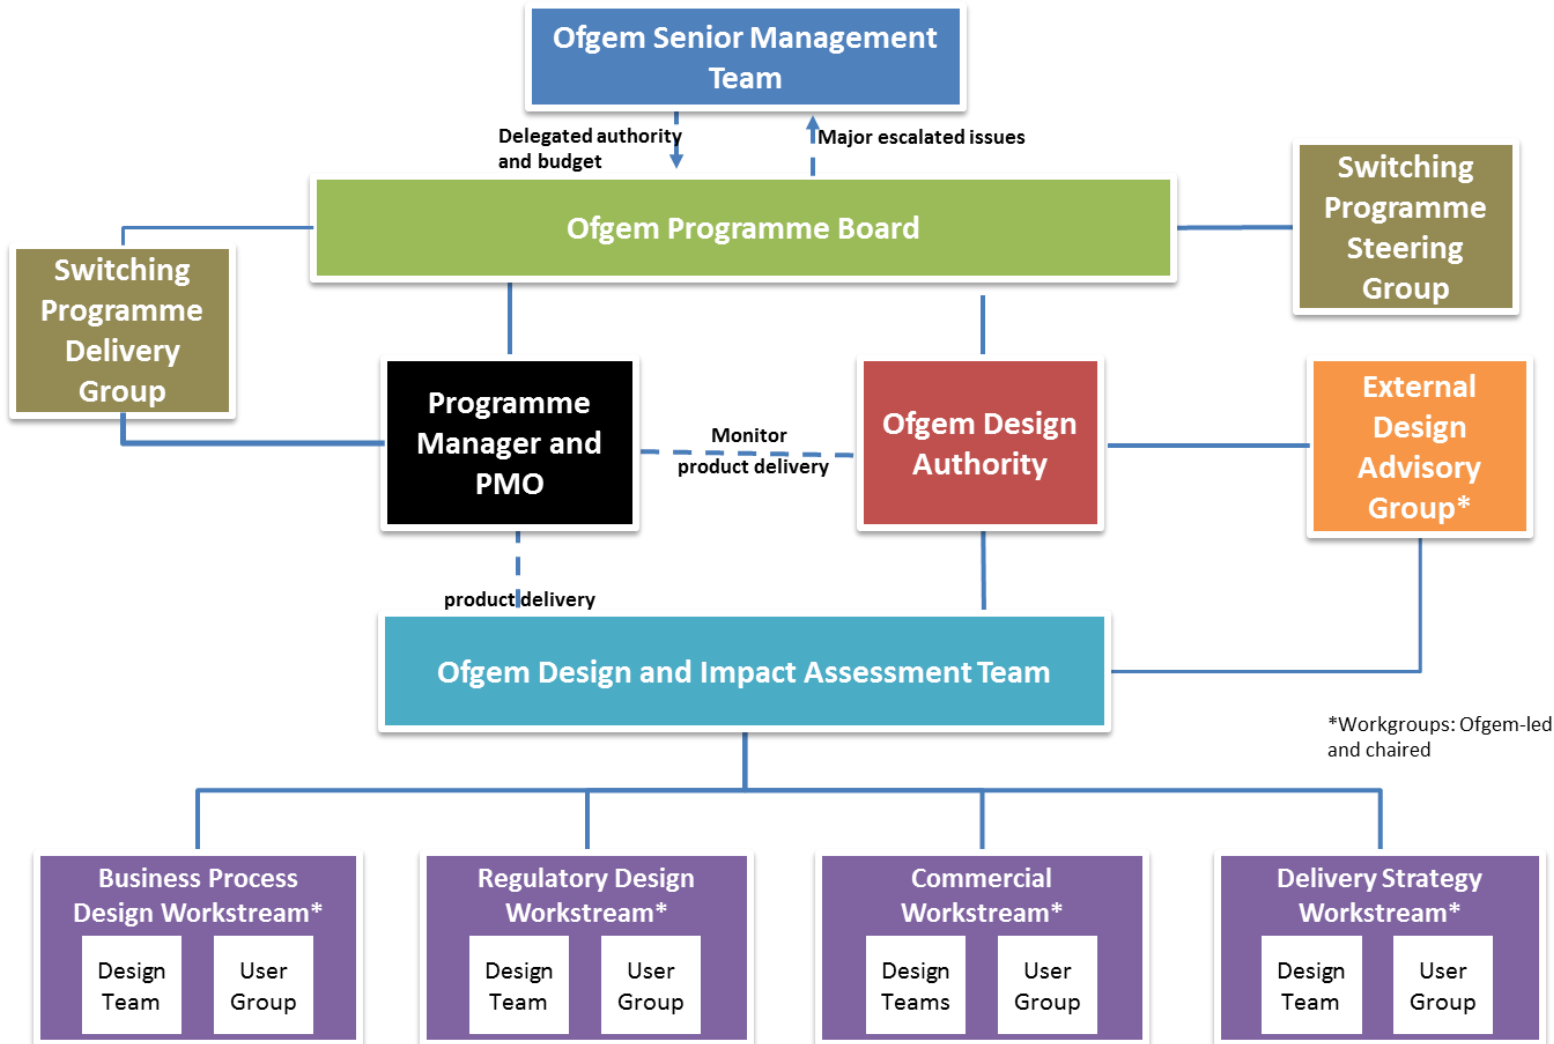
Ofgem Senior Management Team

Delegated authority and budget

Major escalated issues

Switching Programme Steering Group

Ofgem Programme Board

Switching Programme Delivery Group

Programme Manager and PMO

Monitor product delivery

Ofgem Design Authority

External Design Advisory Group*

product delivery

Ofgem Design and Impact Assessment Team

*Workgroups: Ofgem-led and chaired

Business Process Design Workstream*

Design Team

User Group

Regulatory Design Workstream*

Design Team

User Group

Commercial Workstream*

Design Teams

User Group

Delivery Strategy Workstream*

Design Team

User Group